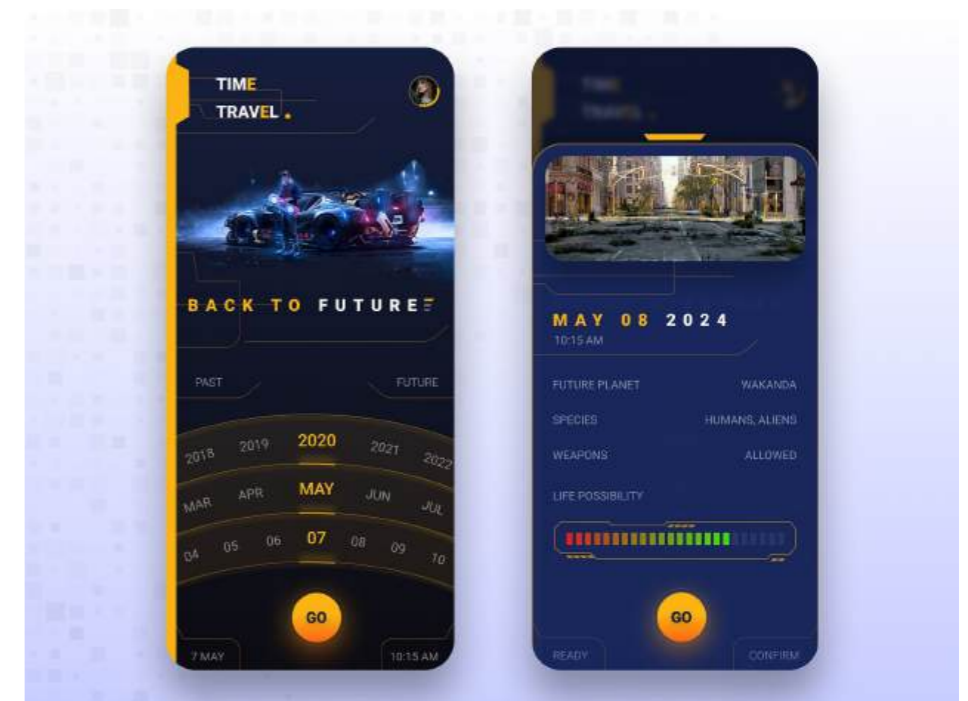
TIME
TRAVEL .

BACK TO FUTURE

PAST
FUTURE

2018 2019 2020 2021 2022
MAR APR MAY JUN JUL
04 05 06 07 08 09 10

GO

7 MAY
10:15 AM

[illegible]
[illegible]

MAY 08 2024
10:15 AM

FUTURE PLANET WAKANDA
SPECIES HUMANS, ALIENS
WEAPONS ALLOWED
LIFE POSSIBILITY

GO

READY
CONFIRM